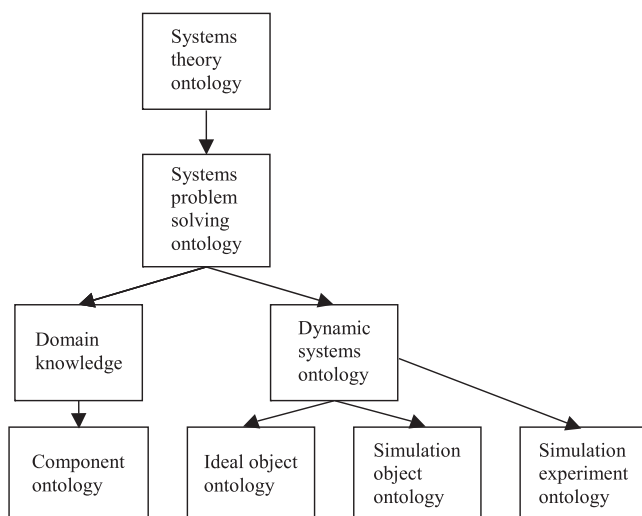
Systems theory ontology

Systems problem solving ontology

Domain knowledge

Dynamic systems ontology

Component ontology

Ideal object ontology

Simulation object ontology

Simulation experiment ontology